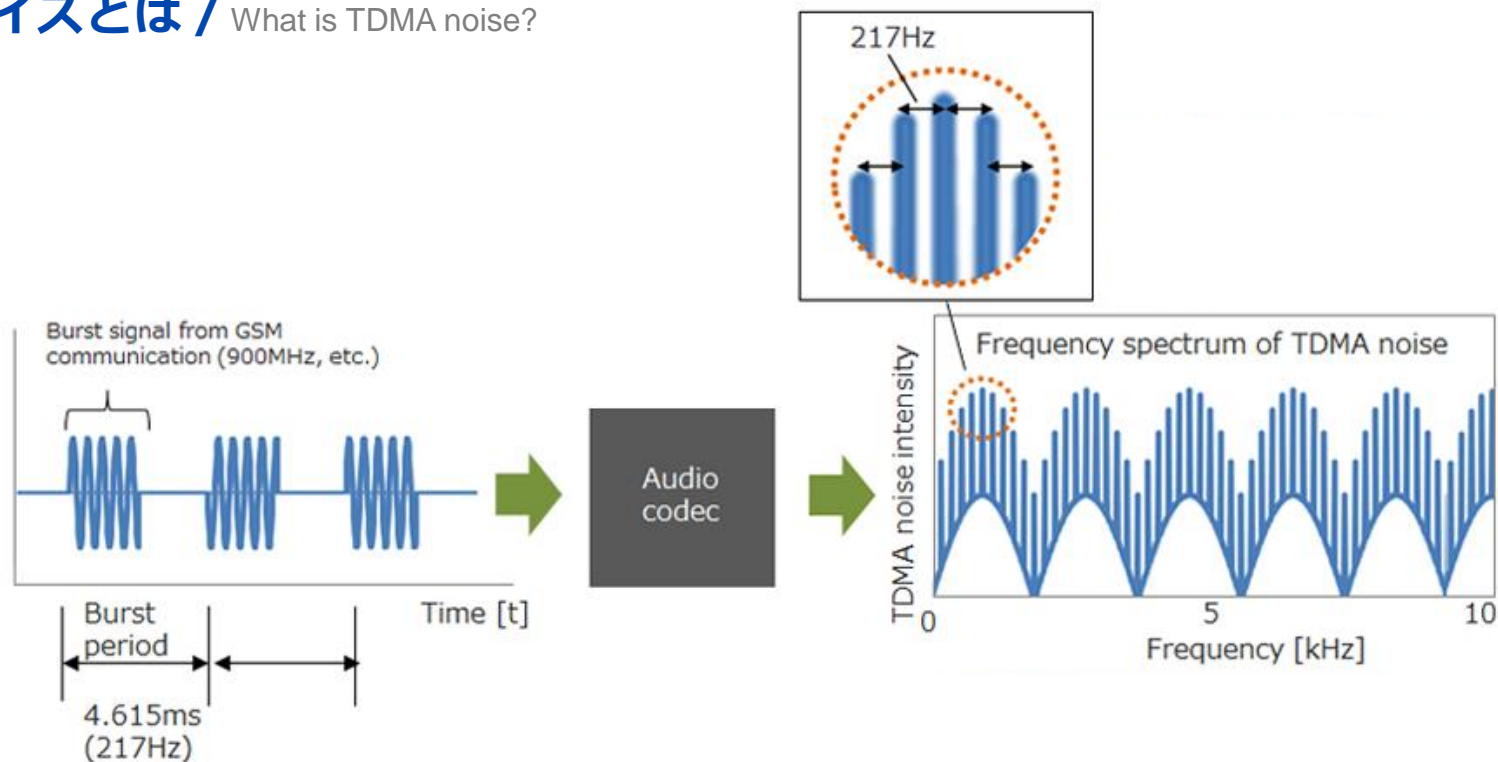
イズとは / What is TDMA noise?

217Hz

Burst signal from GSM communication (900MHz, etc.)

Burst period

4.615ms (217Hz)

Time [t]

Audio codec

Frequency spectrum of TDMA noise

TDMA noise intensity

0

5

10

Frequency [kHz]